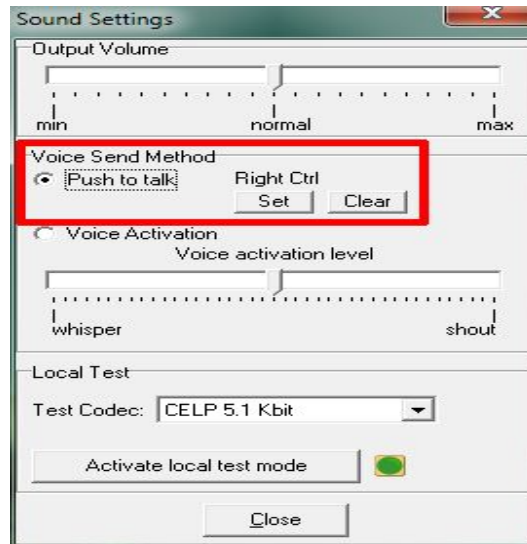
Sound Settings

Output Volume

min normal max

Voice Send Method

Push to talk Right Ctrl

Set Clear

Voice Activation

Voice activation level

whisper shout

Local Test

Test Codec: CELP 5.1 Kbit

Activate local test mode

Close